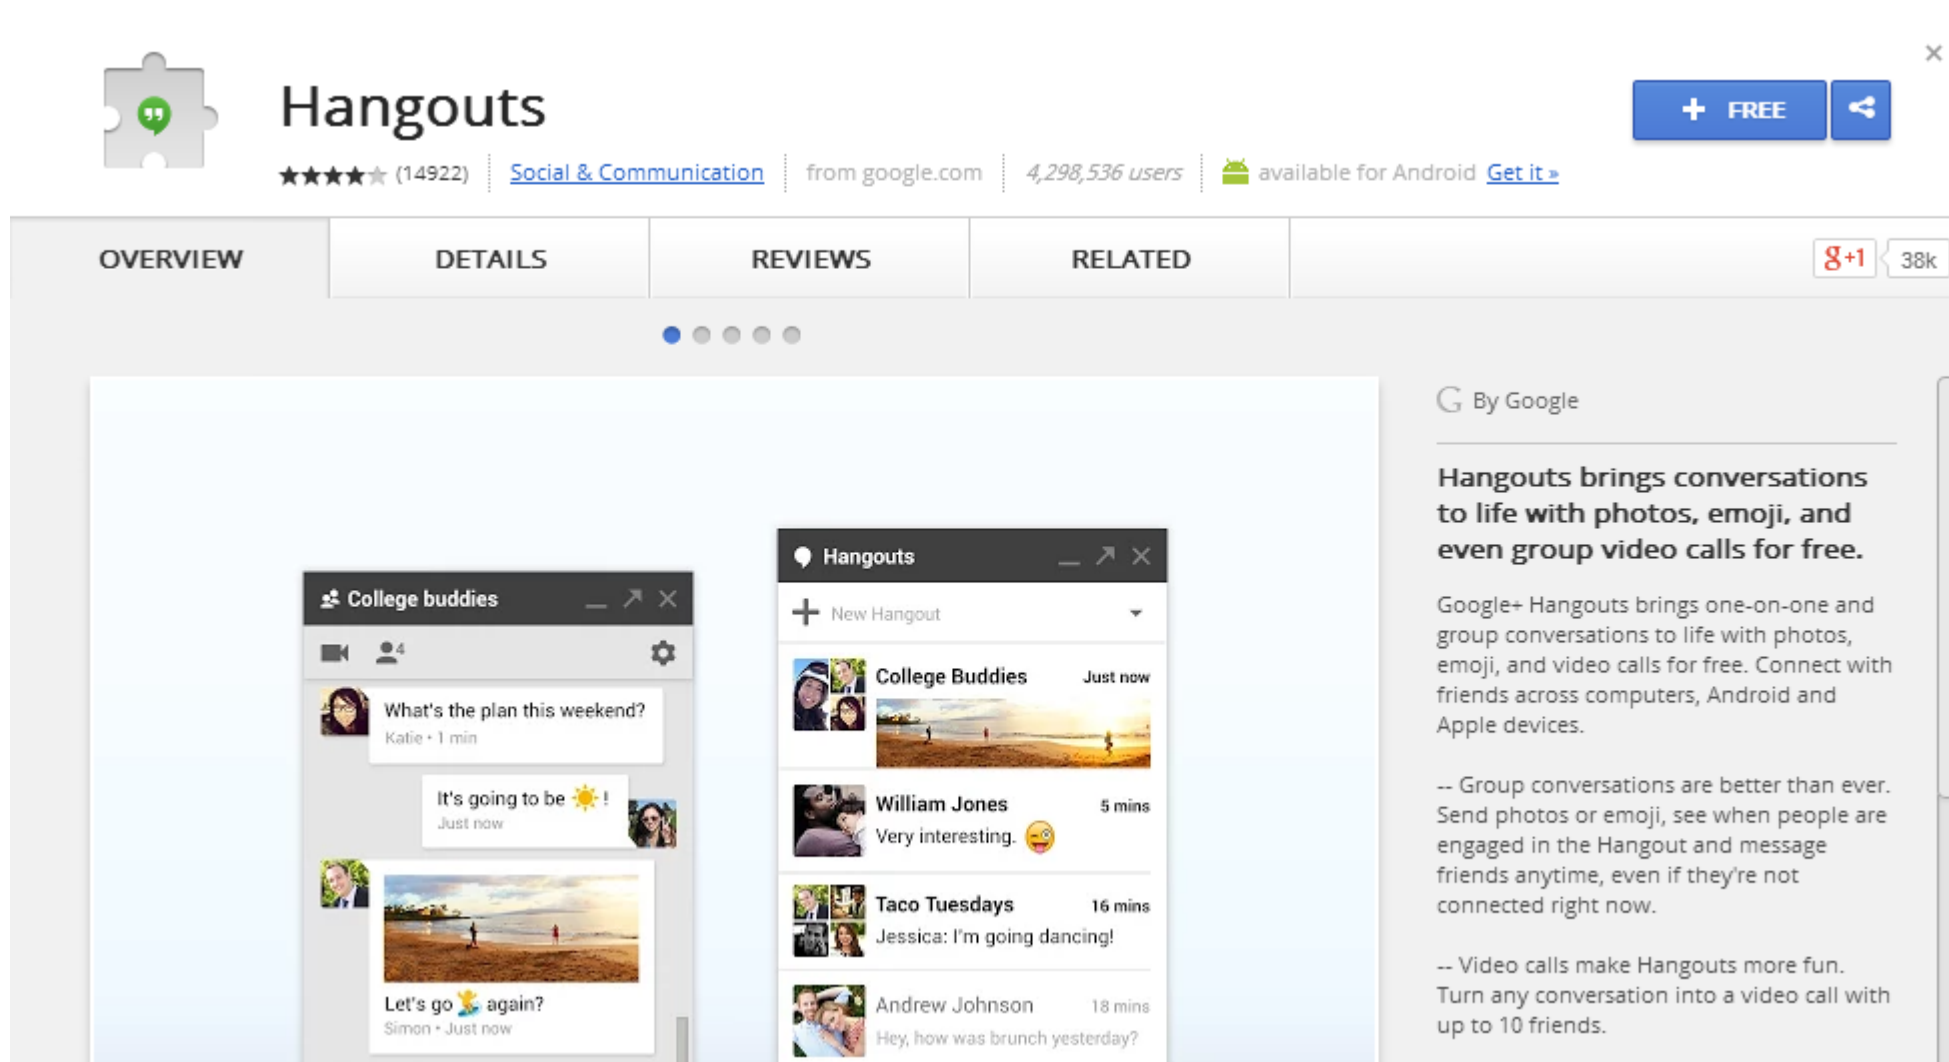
Hangouts

★★★★★ (14922) | Social & Communication | from google.com | 4,298,536 users | available for Android Get it »

+ FREE

×

OVERVIEW | DETAILS | REVIEWS | RELATED

+1 38k

College buddies

4

What's the plan this weekend?
Katie • 1 min

It's going to be !
Just now

Let's go again?
Simon • Just now

Hangouts

New Hangout

College Buddies Just now

William Jones 5 mins
Very interesting.

Taco Tuesdays 16 mins
Jessica: I'm going dancing!

Andrew Johnson 18 mins
Hey, how was brunch yesterday?

By Google

Hangouts brings conversations to life with photos, emoji, and even group video calls for free.

Google+ Hangouts brings one-on-one and group conversations to life with photos, emoji, and video calls for free. Connect with friends across computers, Android and Apple devices.

-- Group conversations are better than ever. Send photos or emoji, see when people are engaged in the Hangout and message friends anytime, even if they're not connected right now.

-- Video calls make Hangouts more fun. Turn any conversation into a video call with up to 10 friends.